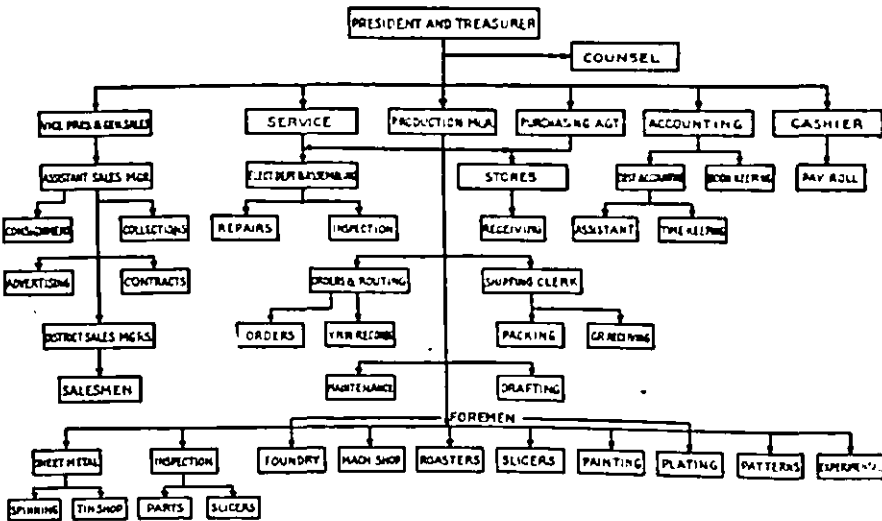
PRESIDENT AND TREASURER

COUNSEL

VICE PRES & GEN SALES

SERVICE

PRODUCTION MGR

PURCHASING AGT

ACCOUNTING

CASHIER

ASSISTANT SALES MGR

ELECT DEPT & ASSEMBLING

STORES

COST ACCOUNTING

BOOK KEEPING

PAY ROLL

CONSIGNMENTS

COLLECTIONS

REPAIRS

INSPECTION

RECEIVING

ASSISTANT

TIME KEEPING

ADVERTISING

CONTRACTS

ORDERS & ROUTING

SHIPPING CLERK

DISTRICT SALES MGRS

ORDERS

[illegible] RECORDS

PACKING

GR RECEIVING

SALESMEN

MAINTENANCE

DRAFTING

FOREMEN

SHEET METAL

INSPECTION

FOUNDRY

MACH SHOP

ROASTERS

SLICERS

PAINTING

PLATING

PATTERNS

EXPERIMENTAL

SPINNING

TIN SHOP

PARTS

SLICERS